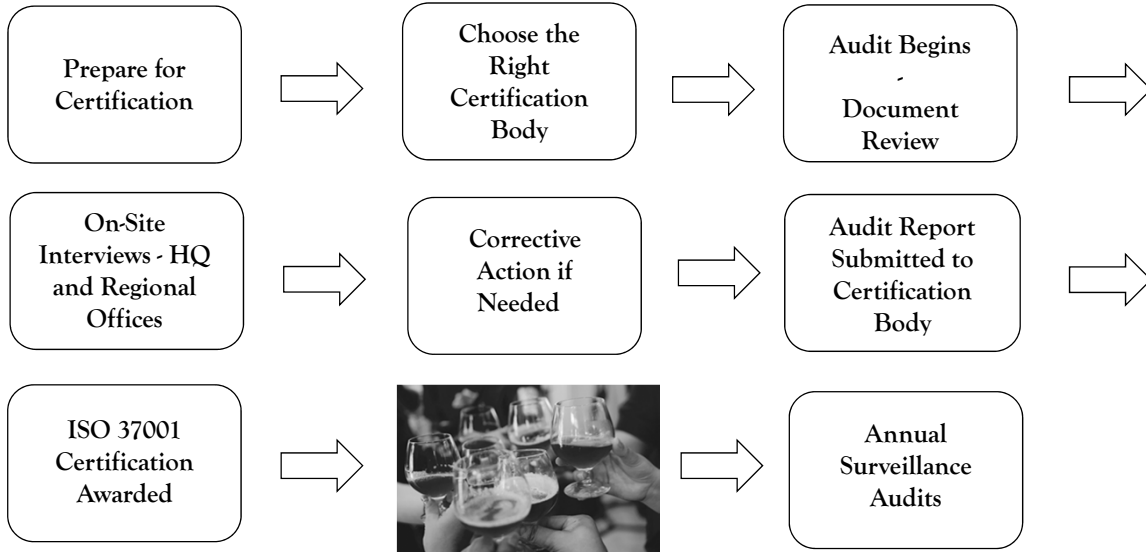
Prepare for Certification

Choose the Right Certification Body

Audit Begins - Document Review

On-Site Interviews - HQ and Regional Offices

Corrective Action if Needed

Audit Report Submitted to Certification Body

ISO 37001 Certification Awarded

Annual Surveillance Audits